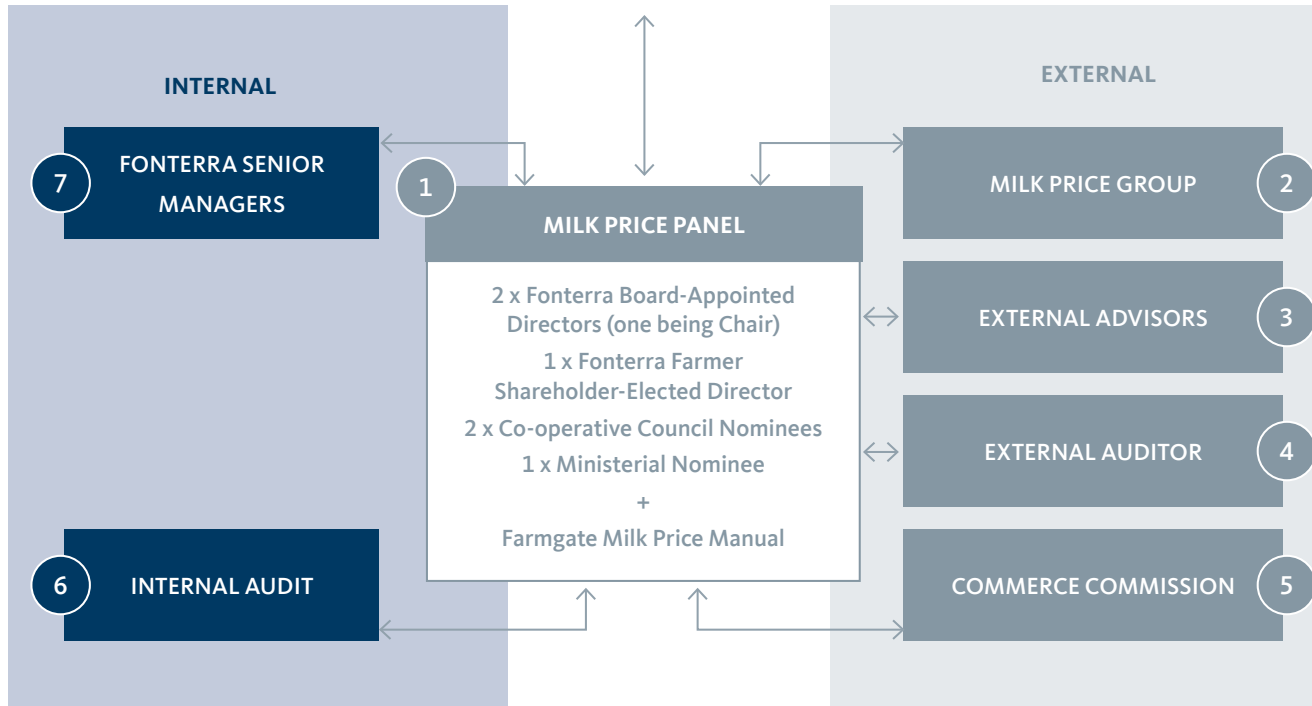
INTERNAL

EXTERNAL

7 FONTERRA SENIOR MANAGERS

1 MILK PRICE PANEL

2 x Fonterra Board-Appointed Directors (one being Chair)

1 x Fonterra Farmer Shareholder-Elected Director

2 x Co-operative Council Nominees

1 x Ministerial Nominee

+

Farmgate Milk Price Manual

MILK PRICE GROUP 2

EXTERNAL ADVISORS 3

EXTERNAL AUDITOR 4

6 INTERNAL AUDIT

COMMERCE COMMISSION 5